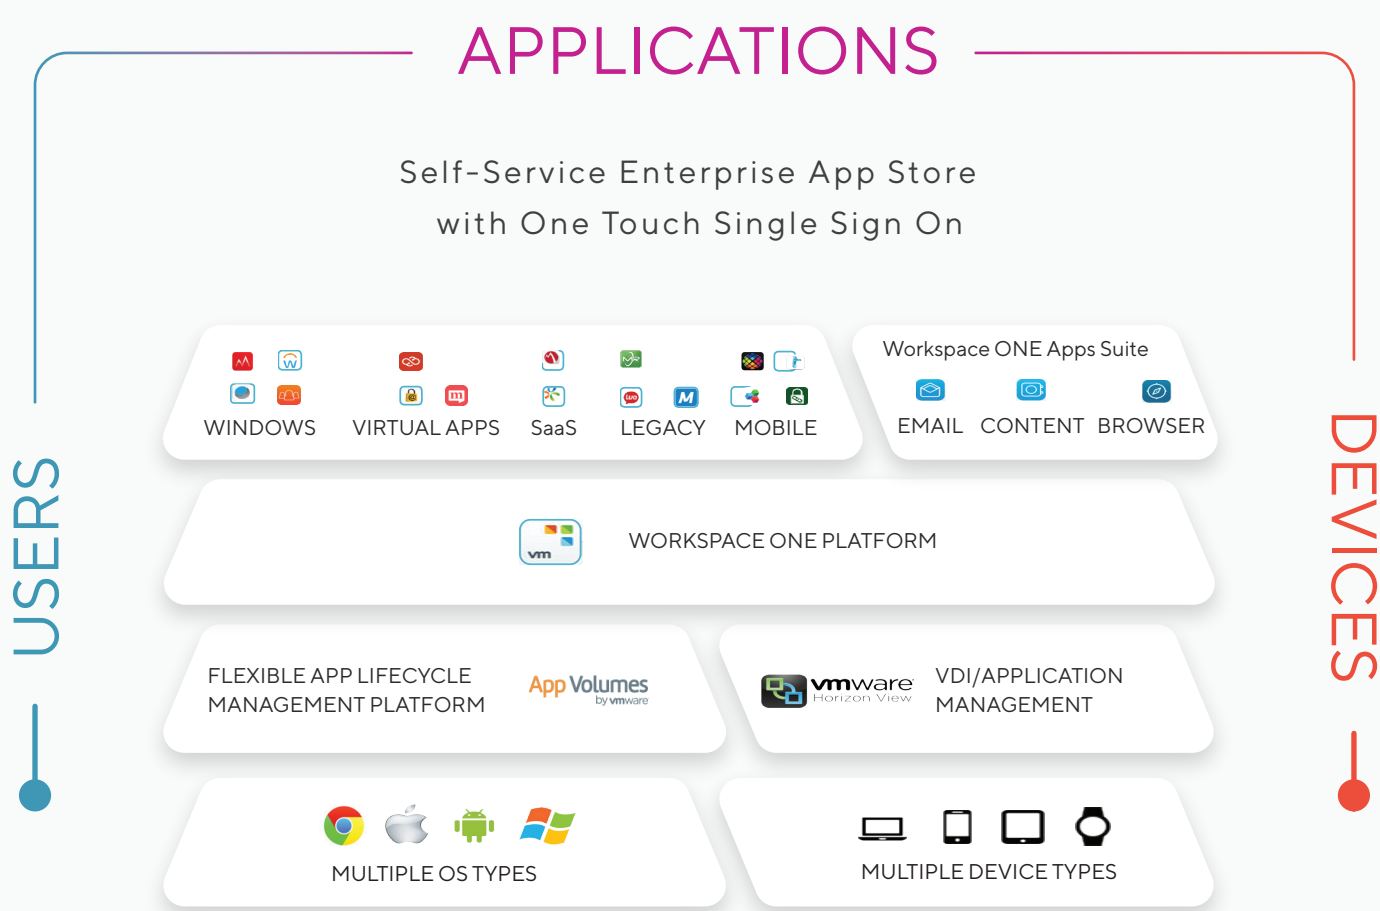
APPLICATIONS

Self-Service Enterprise App Store
with One Touch Single Sign On

USERS

DEVICES

WINDOWS VIRTUAL APPS SaaS LEGACY MOBILE

Workspace ONE Apps Suite

EMAIL CONTENT BROWSER

vm

WORKSPACE ONE PLATFORM

FLEXIBLE APP LIFECYCLE MANAGEMENT PLATFORM

App Volumes by vmware

vmware Horizon View

VDI/APPLICATION MANAGEMENT

MULTIPLE OS TYPES

MULTIPLE DEVICE TYPES